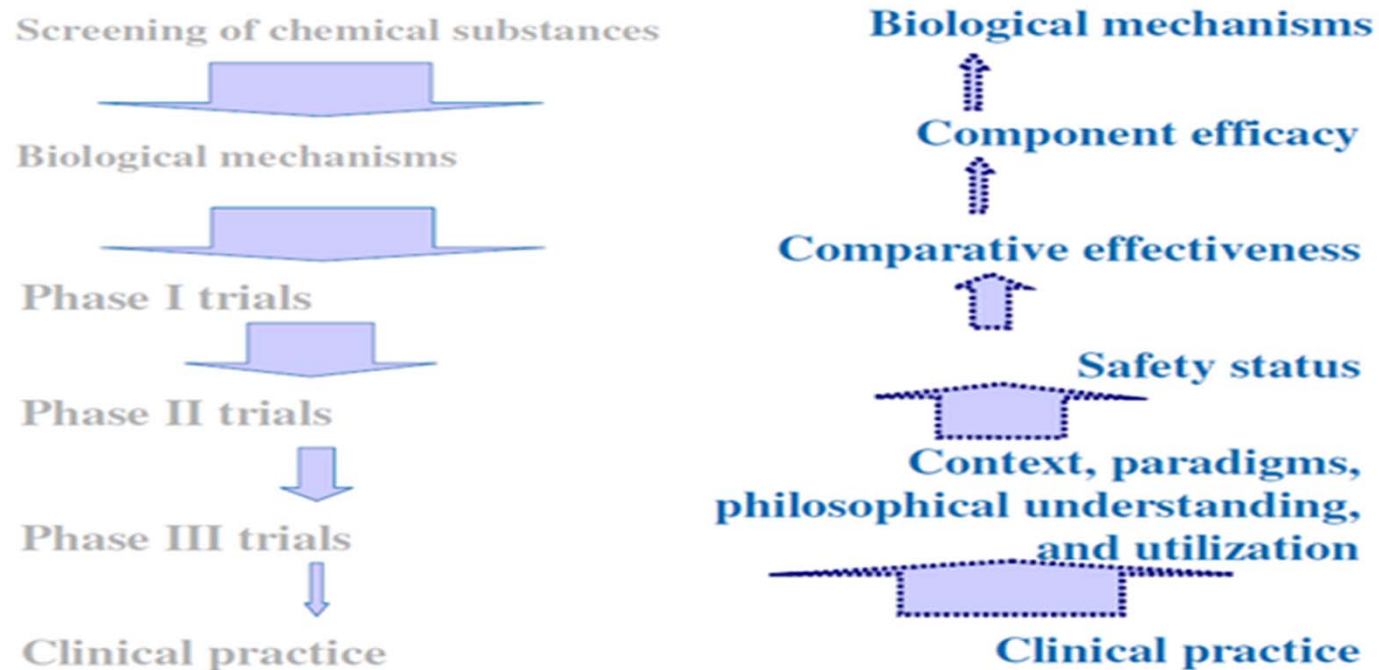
Screening of chemical substances

Biological mechanisms

Phase I trials

Phase II trials

Phase III trials

Clinical practice

Biological mechanisms

Component efficacy

Comparative effectiveness

Safety status

Context, paradigms, philosophical understanding, and utilization

Clinical practice